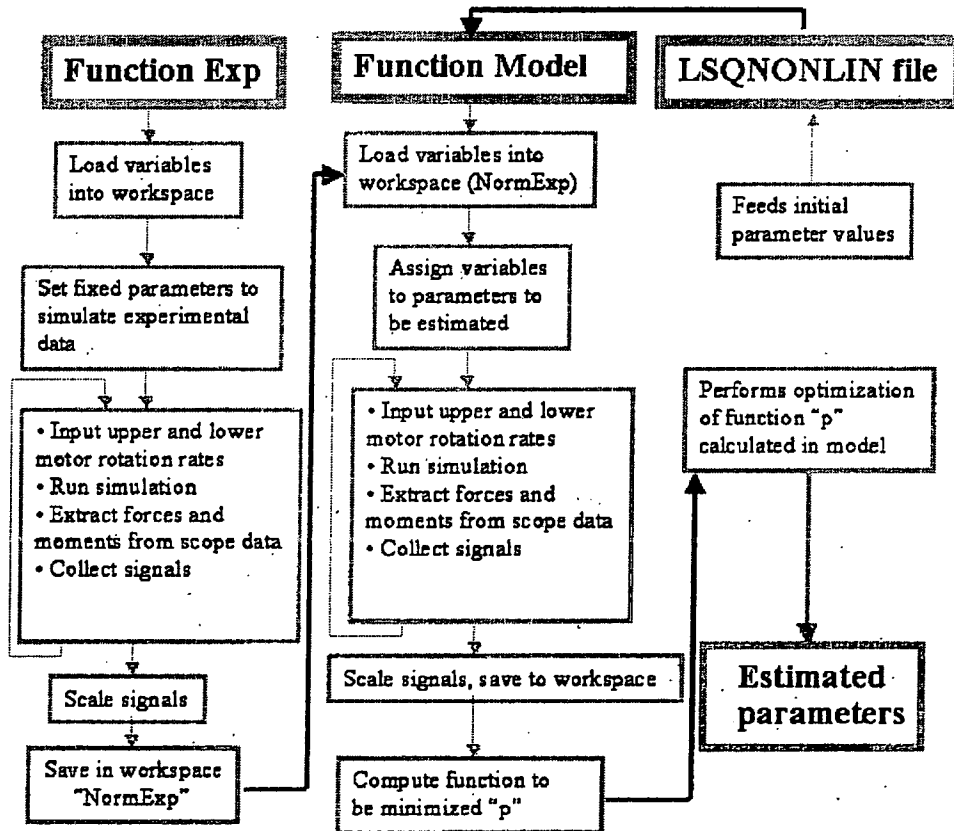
Function Exp

Load variables into workspace

Set fixed parameters to simulate experimental data

• Input upper and lower motor rotation rates
• Run simulation
• Extract forces and moments from scope data
• Collect signals

Scale signals

Save in workspace "NormExp"

Function Model

Load variables into workspace (NormExp)

Assign variables to parameters to be estimated

• Input upper and lower motor rotation rates
• Run simulation
• Extract forces and moments from scope data
• Collect signals

Scale signals, save to workspace

Compute function to be minimized "p"

LSQNONLIN file

Feeds initial parameter values

Performs optimization of function "p" calculated in model

Estimated parameters